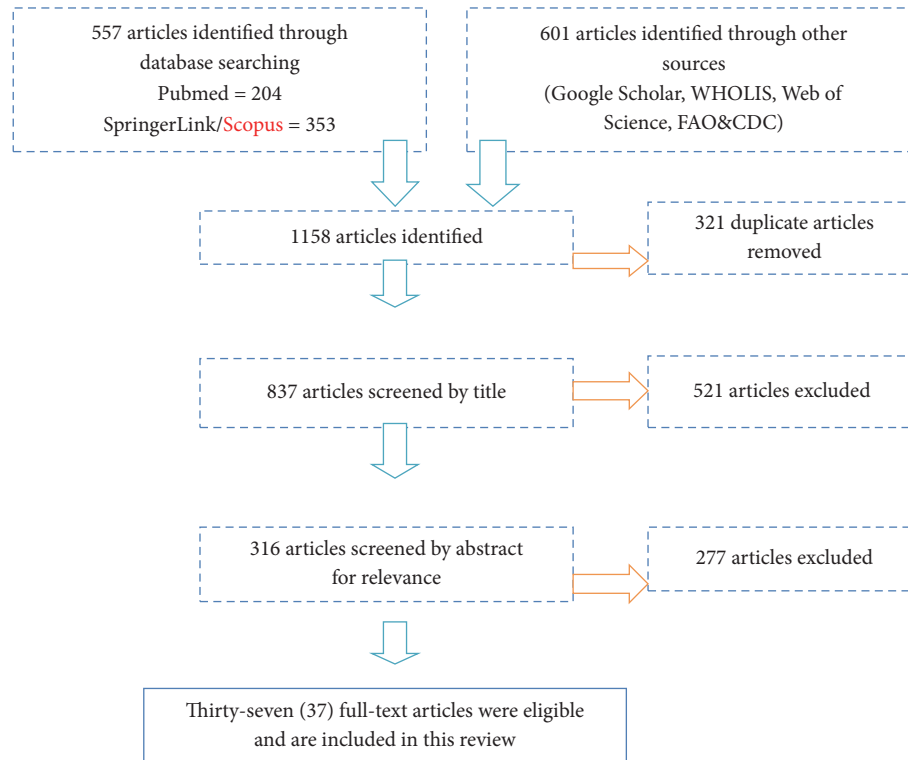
557 articles identified through database searching
Pubmed = 204
SpringerLink/Scopus = 353

601 articles identified through other sources
(Google Scholar, WHOLIS, Web of Science, FAO&CDC)

1158 articles identified

321 duplicate articles removed

837 articles screened by title

521 articles excluded

316 articles screened by abstract for relevance

277 articles excluded

Thirty-seven (37) full-text articles were eligible and are included in this review